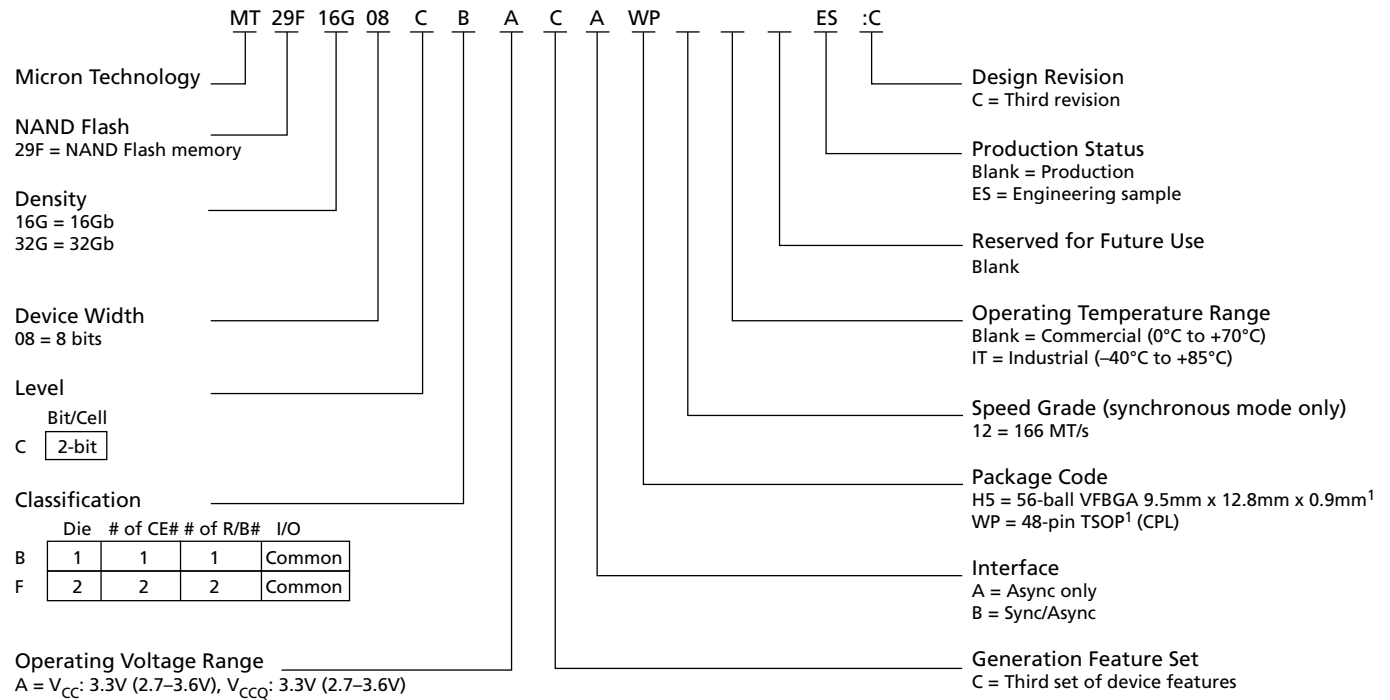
MT 29F 16G 08 C B A C A WP ES :C

Micron Technology

NAND Flash
29F = NAND Flash memory

Density
16G = 16Gb
32G = 32Gb

Device Width
08 = 8 bits

Level

| | Bit/Cell |
|---|---|
| C | 2-bit |

Classification

| | Die | # of CE# | # of R/B# | I/O |
|---|---|---|---|---|
| B | 1 | 1 | 1 | Common |
| F | 2 | 2 | 2 | Common |

Operating Voltage Range
A = $V_{CC}$: 3.3V (2.7–3.6V), $V_{CCQ}$: 3.3V (2.7–3.6V)

Design Revision
C = Third revision

Production Status
Blank = Production
ES = Engineering sample

Reserved for Future Use
Blank

Operating Temperature Range
Blank = Commercial (0°C to +70°C)
IT = Industrial (–40°C to +85°C)

Speed Grade (synchronous mode only)
12 = 166 MT/s

Package Code
H5 = 56-ball VFBGA 9.5mm x 12.8mm x 0.9mm$^1$
WP = 48-pin TSOP$^1$ (CPL)

Interface
A = Async only
B = Sync/Async

Generation Feature Set
C = Third set of device features